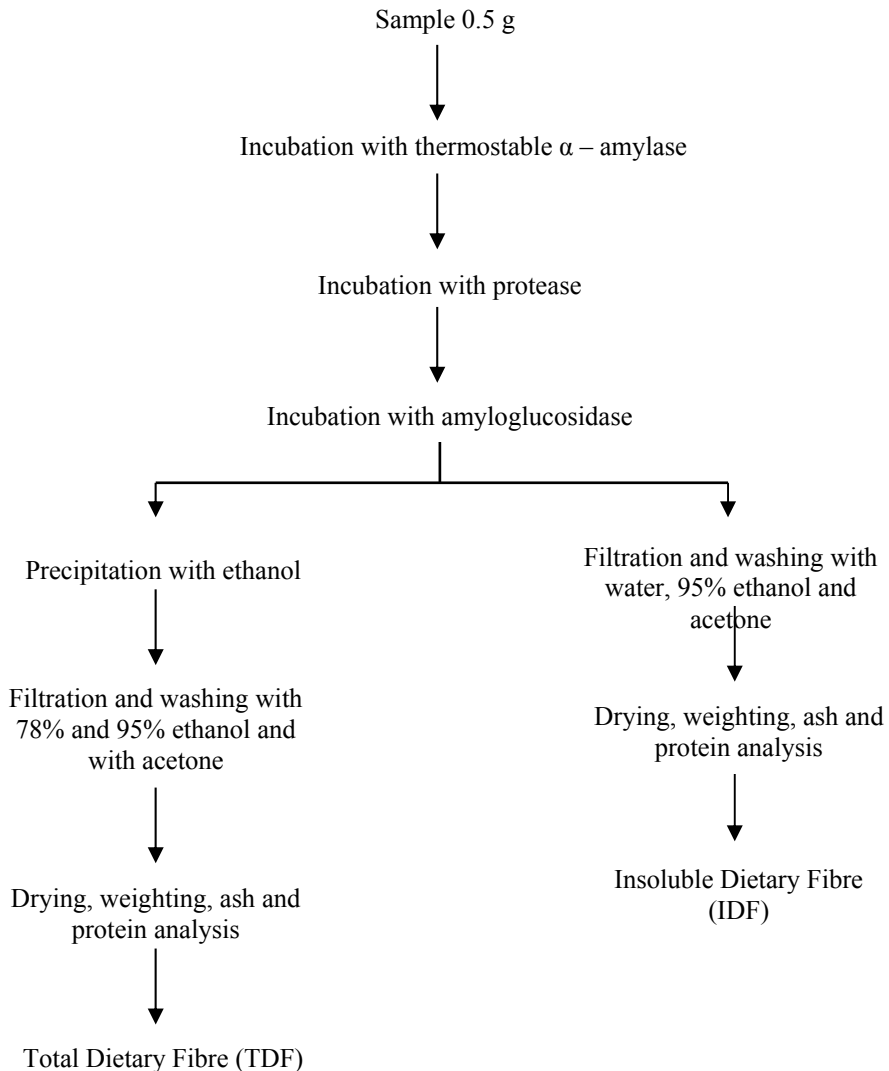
Sample 0.5 g

Incubation with thermostable α – amylase

Incubation with protease

Incubation with amyloglucosidase

Precipitation with ethanol

Filtration and washing with 78% and 95% ethanol and with acetone

Drying, weighting, ash and protein analysis

Total Dietary Fibre (TDF)

Filtration and washing with water, 95% ethanol and acetone

Drying, weighting, ash and protein analysis

Insoluble Dietary Fibre (IDF)